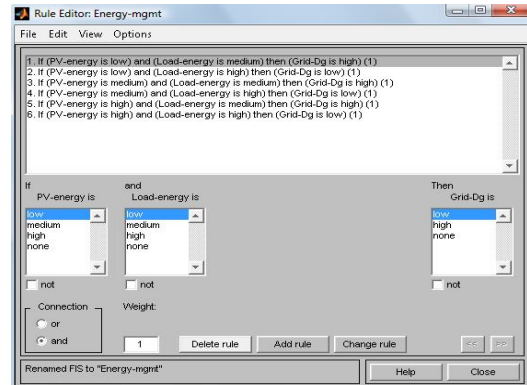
Rule Editor: Energy-mgmt

File Edit View Options

1. If (PV-energy is low) and (Load-energy is medium) then (Grid-Dg is high) (1)
2. If (PV-energy is low) and (Load-energy is high) then (Grid-Dg is low) (1)
3. If (PV-energy is medium) and (Load-energy is medium) then (Grid-Dg is high) (1)
4. If (PV-energy is medium) and (Load-energy is high) then (Grid-Dg is low) (1)
5. If (PV-energy is high) and (Load-energy is medium) then (Grid-Dg is high) (1)
6. If (PV-energy is high) and (Load-energy is high) then (Grid-Dg is low) (1)

If
PV-energy is
low
medium
high
none

not

and
Load-energy is
low
medium
high
none

not

Then
Grid-Dg is
low
high
none

not

Connection
or
and

Weight:
1

Delete rule
Add rule
Change rule
<<
>>

Renamed FIS to "Energy-mgmt"

Help
Close